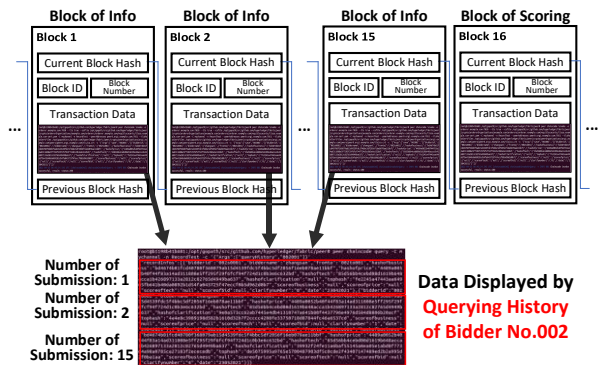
Block of Info

Block 1

Current Block Hash

Block ID

Block Number

Transaction Data

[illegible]

Previous Block Hash

Block of Info

Block 2

Current Block Hash

Block ID

Block Number

Transaction Data

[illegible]

Previous Block Hash

...

Block of Info

Block 15

Current Block Hash

Block ID

Block Number

Transaction Data

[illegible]

Previous Block Hash

Block of Scoring

Block 16

Current Block Hash

Block ID

Block Number

Transaction Data

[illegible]

Previous Block Hash

...

...

Number of Submission: 1

Number of Submission: 2

Number of Submission: 15

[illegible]

Data Displayed by Querying History of Bidder No.002